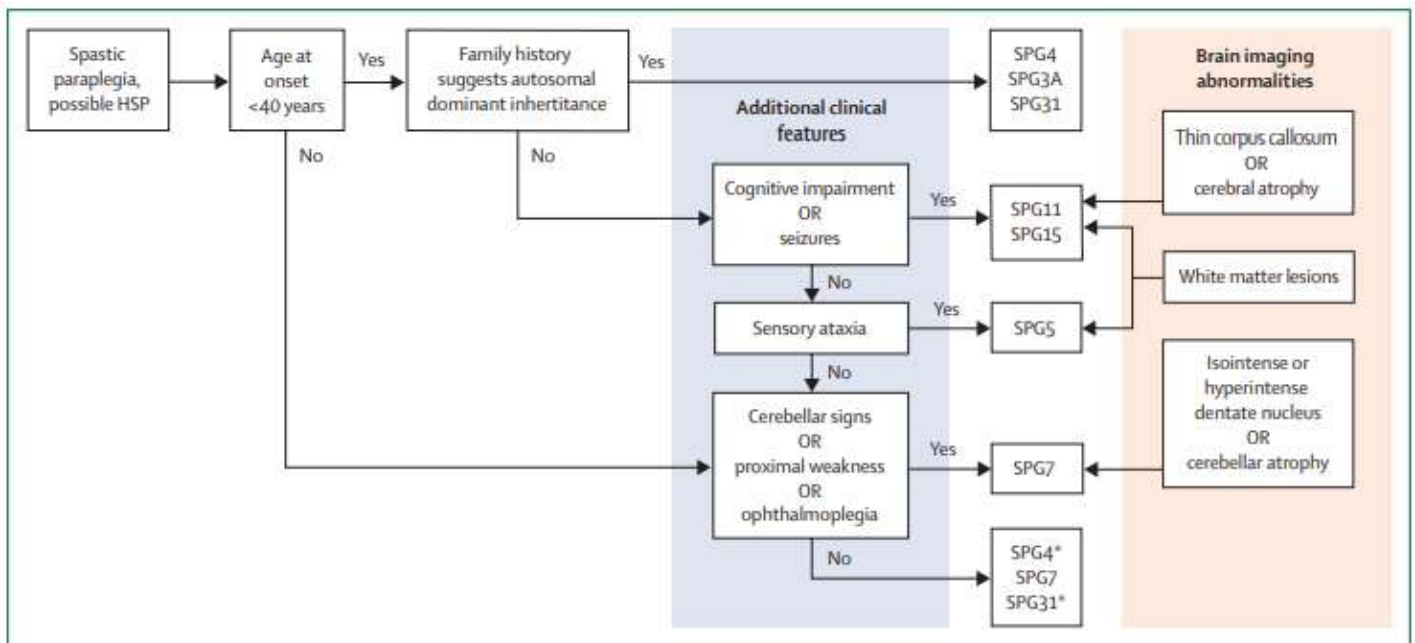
Spastic paraplegia, possible HSP

Age at onset <40 years

Yes

Family history suggests autosomal dominant inhertitance

Yes

SPG4
SPG3A
SPG31

Brain imaging abnormalities

Additional clinical features

No

No

Thin corpus callosum
OR
cerebral atrophy

Cognitive impairment
OR
seizures

Yes

SPG11
SPG15

White matter lesions

No

Sensory ataxia

Yes

SPG5

No

Isointense or hyperintense dentate nucleus
OR
cerebellar atrophy

Cerebellar signs
OR
proximal weakness
OR
ophthalmoplegia

Yes

SPG7

No

SPG4*
SPG7
SPG31*